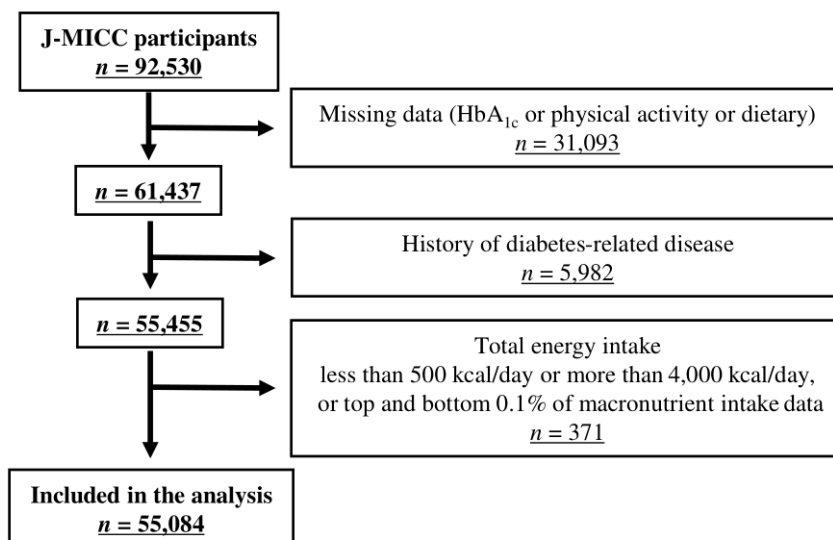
J-MICC participants
$n$ = 92,530

Missing data (HbA$_{1c}$ or physical activity or dietary)
$n$ = 31,093

$n$ = 61,437

History of diabetes-related disease
$n$ = 5,982

$n$ = 55,455

Total energy intake
less than 500 kcal/day or more than 4,000 kcal/day, or top and bottom 0.1% of macronutrient intake data
$n$ = 371

Included in the analysis
$n$ = 55,084